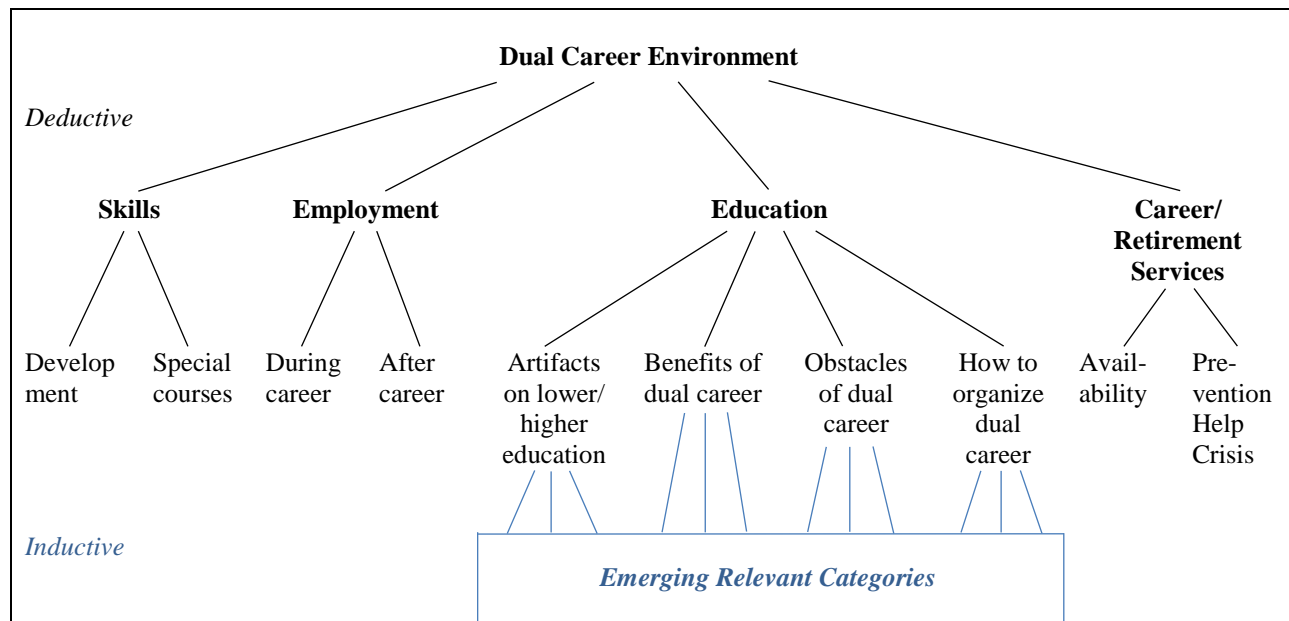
Dual Career Environment

Deductive

Skills

Employment

Education

Career/ Retirement Services

Development

Special courses

During career

After career

Artifacts on lower/ higher education

Benefits of dual career

Obstacles of dual career

How to organize dual career

Availability

Prevention Help Crisis

Inductive

Emerging Relevant Categories